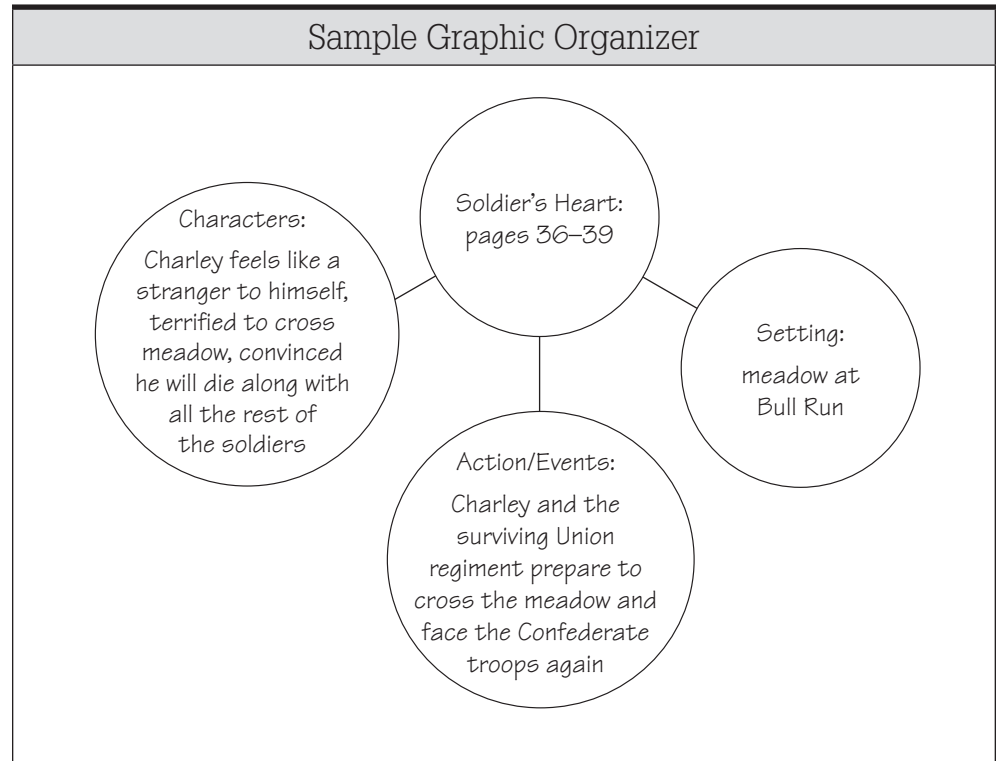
Sample Graphic Organizer

Soldier's Heart: pages 36–39

Characters:
Charley feels like a stranger to himself, terrified to cross meadow, convinced he will die along with all the rest of the soldiers

Setting:
meadow at Bull Run

Action/Events:
Charley and the surviving Union regiment prepare to cross the meadow and face the Confederate troops again